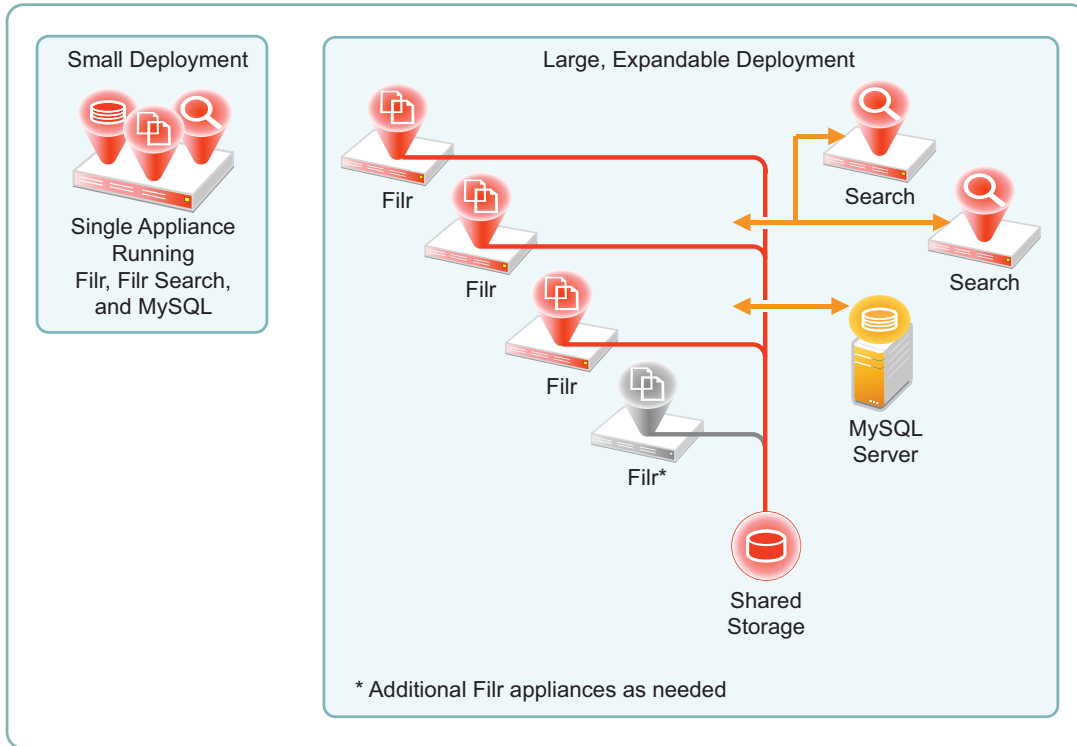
Small Deployment

Single Appliance Running Filr, Filr Search, and MySQL

Large, Expandable Deployment

Filr

Filr

Filr

Filr*

Search

Search

MySQL Server

Shared Storage

* Additional Filr appliances as needed